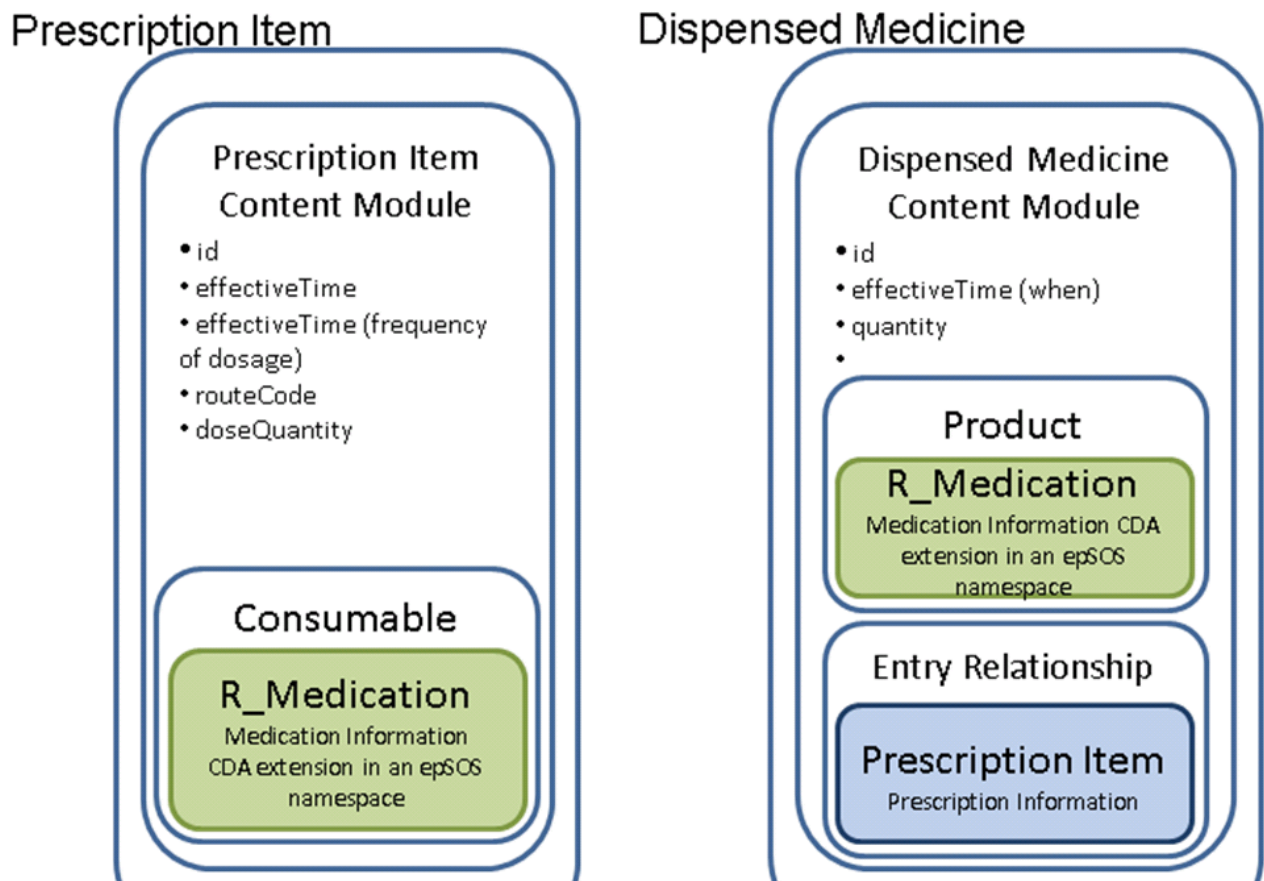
Prescription Item

Prescription Item Content Module

- id
- effectiveTime
- effectiveTime (frequency of dosage)
- routeCode
- doseQuantity

Consumable

R_Medication
Medication Information CDA extension in an epSOS namespace

Dispensed Medicine

Dispensed Medicine Content Module

- id
- effectiveTime (when)
- quantity
-

Product

R_Medication
Medication Information CDA extension in an epSOS namespace

Entry Relationship

Prescription Item
Prescription Information